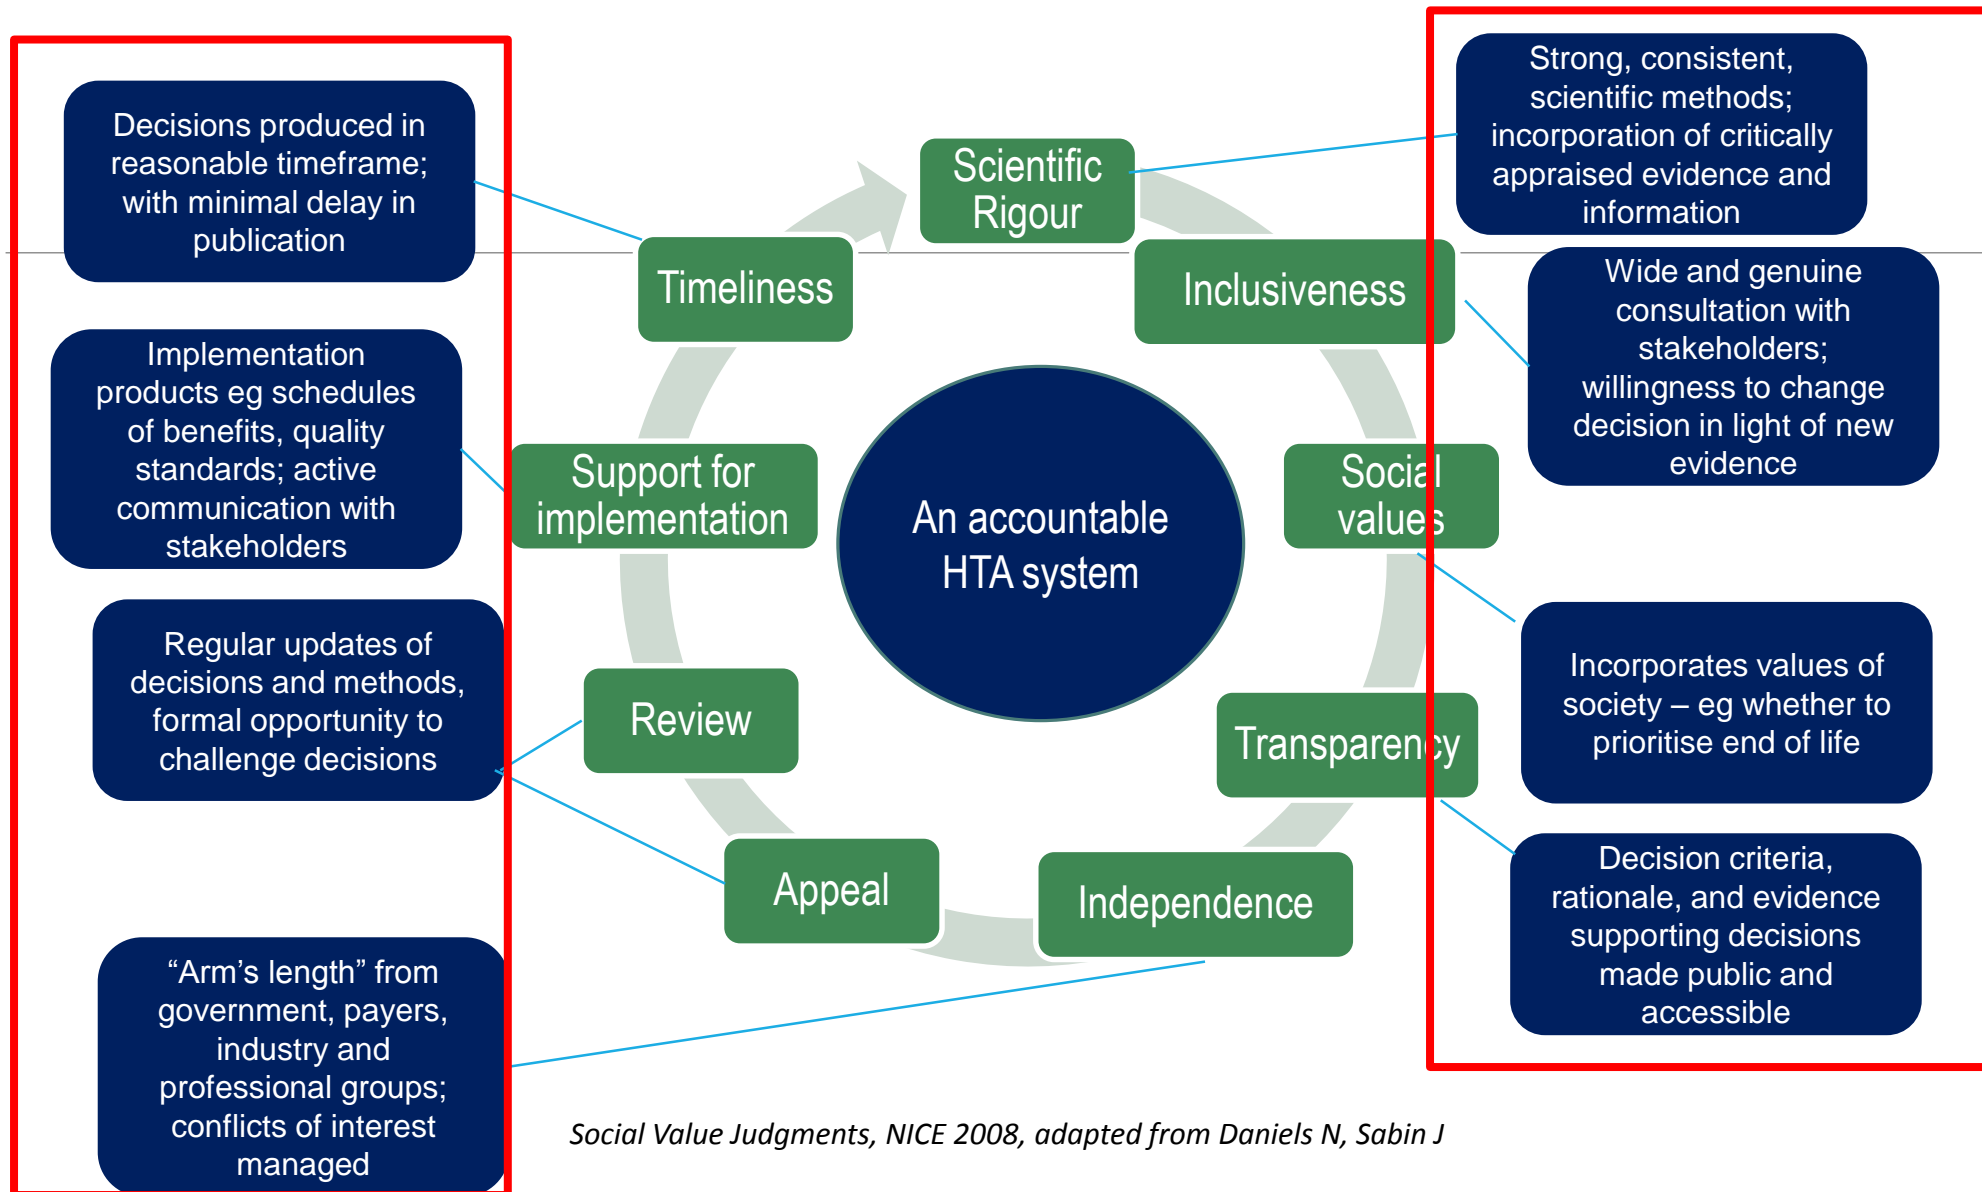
Decisions produced in reasonable timeframe; with minimal delay in publication

Implementation products eg schedules of benefits, quality standards; active communication with stakeholders

Regular updates of decisions and methods, formal opportunity to challenge decisions

“Arm’s length” from government, payers, industry and professional groups; conflicts of interest managed

Scientific Rigour

Timeliness

Inclusiveness

Support for implementation

An accountable HTA system

Social values

Review

Transparency

Appeal

Independence

Strong, consistent, scientific methods; incorporation of critically appraised evidence and information

Wide and genuine consultation with stakeholders; willingness to change decision in light of new evidence

Incorporates values of society – eg whether to prioritise end of life

Decision criteria, rationale, and evidence supporting decisions made public and accessible

Social Value Judgments, NICE 2008, adapted from Daniels N, Sabin J